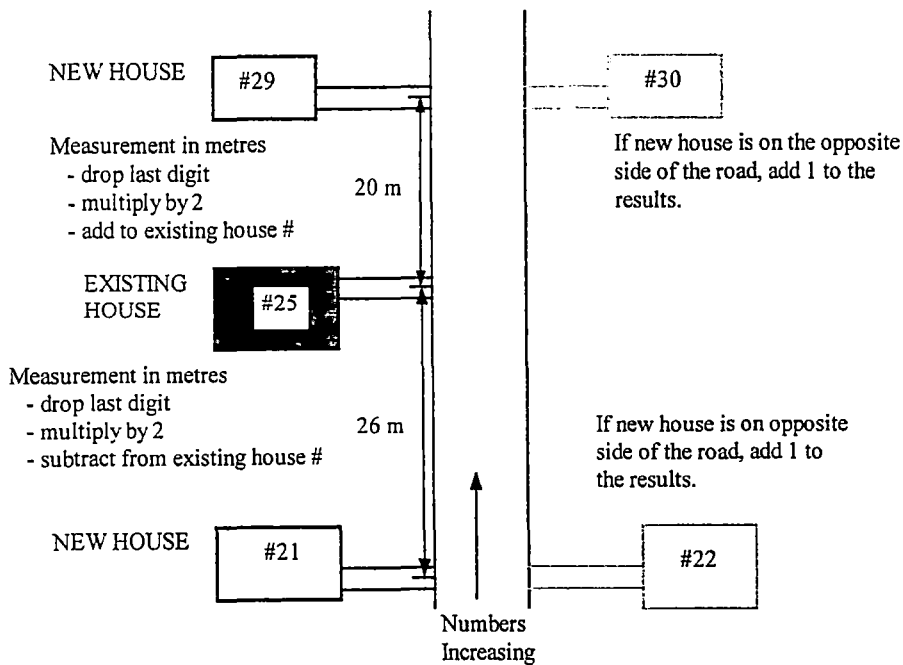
NEW HOUSE

#29

#30

Measurement in metres
- drop last digit
- multiply by 2
- add to existing house #

20 m

If new house is on the opposite side of the road, add 1 to the results.

EXISTING HOUSE

#25

Measurement in metres
- drop last digit
- multiply by 2
- subtract from existing house #

26 m

If new house is on opposite side of the road, add 1 to the results.

NEW HOUSE

#21

#22

Numbers Increasing